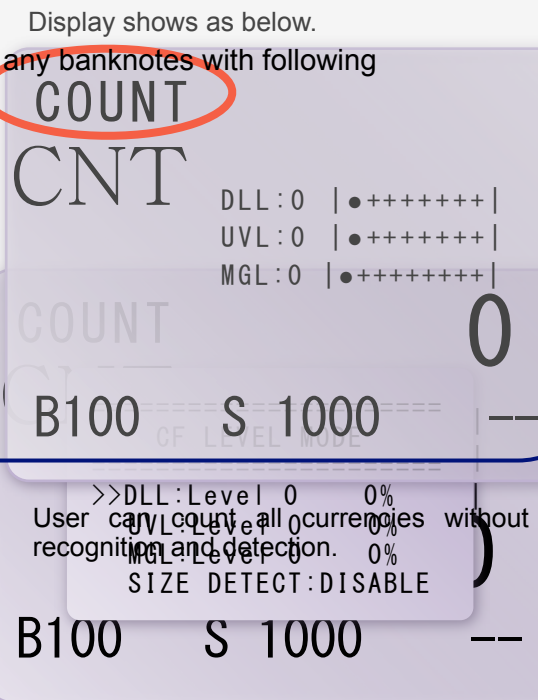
Display shows as below.

any banknotes with following

COUNT

CNT

DLL:0 |●+++++++|
UVL:0 |●+++++++|
MGL:0 |●++++++++|

COUNT

0

B100 S 1000

--

CF LEVEL MODE

>>DLL:Level 0 0%
UVL:Level 0 0%
MGL:Level 0 0%
SIZE DETECT:DISABLE

User can count all currencies without recognition and detection.

B100 S 1000 --